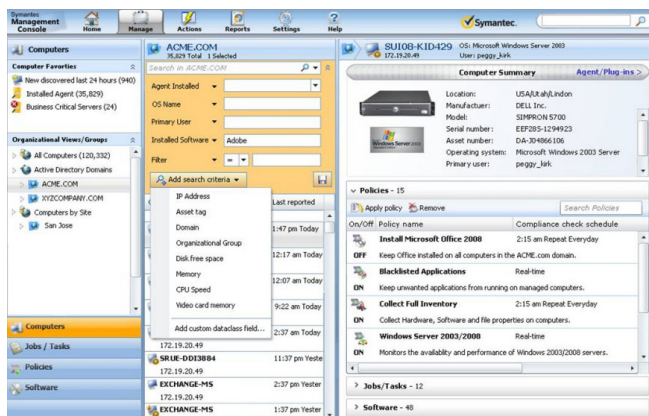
Symantec Management Console
Home
Manage
Actions
Reports
Settings
Help
Symantec.

Computers

Computer Favorites
New discovered last 24 hours (940)
Installed Agent (35,829)
Business Critical Servers (24)

Organizational Views/Groups
All Computers (120,332)
Active Directory Domains
ACME.COM
XYZCOMPANY.COM
Computers by Site
San Jose

Computers
Jobs / Tasks
Policies
Software

ACME.COM
35,829 Total 1 Selected
Search in ACME.COM
Agent Installed
OS Name
Primary User
Installed Software Adobe
Filter =
Add search criteria
IP Address
Asset tag
Domain
Organizational Group
Disk free space
Memory
CPU Speed
Video card memory
Add custom dataclass field...
Last reported
1:47 pm Today
12:17 am Today
12:07 am Today
9:22 am Today
2:37 am Today
172.19.20.49
SRUE-DDI3884 11:37 pm Yeste
172.19.20.49
EXCHANGE-MS 2:37 pm Yester
172.19.20.49
EXCHANGE-MS 1:37 pm Yester

SUI08-KID429 OS: Microsoft Windows Server 2003
172.19.20.49 User: peggy_kirk
Computer Summary
Agent/Plug-ins >
Location: USA\Ut\Lindon
Manufactuer: DELL Inc.
Model: SIMPRON 5700
Serial number: EEF285-1294923
Asset number: DA-30486106
Operating system: Microsoft Windows 2003 Server
Primary user: peggy_kirk

Policies - 15
Apply policy Remove
Search Policies
On/Off Policy name Compliance check schedule
Install Microsoft Office 2008 2:15 am Repeat Everyday
OFF Keep Office installed on all computers in the ACME.com domain.
Blacklisted Applications Real-time
ON Keep unwanted applications from running on managed computers.
Collect Full Inventory 2:15 am Repeat Everyday
ON Collect Hardware, Software and file properties on computers.
Windows Server 2003/2008 Real-time
ON Monitors the availabilty and performance of Windows 2003/2008 servers.

> Jobs/Tasks - 12
> Software - 48